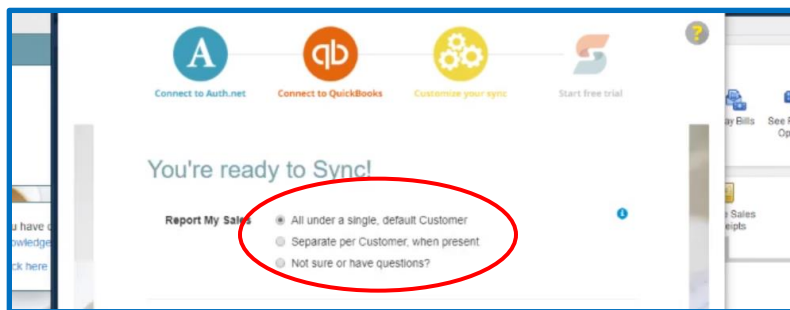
A
Connect to Auth.net
qb
Connect to QuickBooks
Customize your sync
S
Start free trial
?
u have c
owledge
ck here
ay Bills
See F
Op
e Sales
eipts

You're ready to Sync!

Report My Sales
All under a single, default Customer
Separate per Customer, when present
Not sure or have questions?